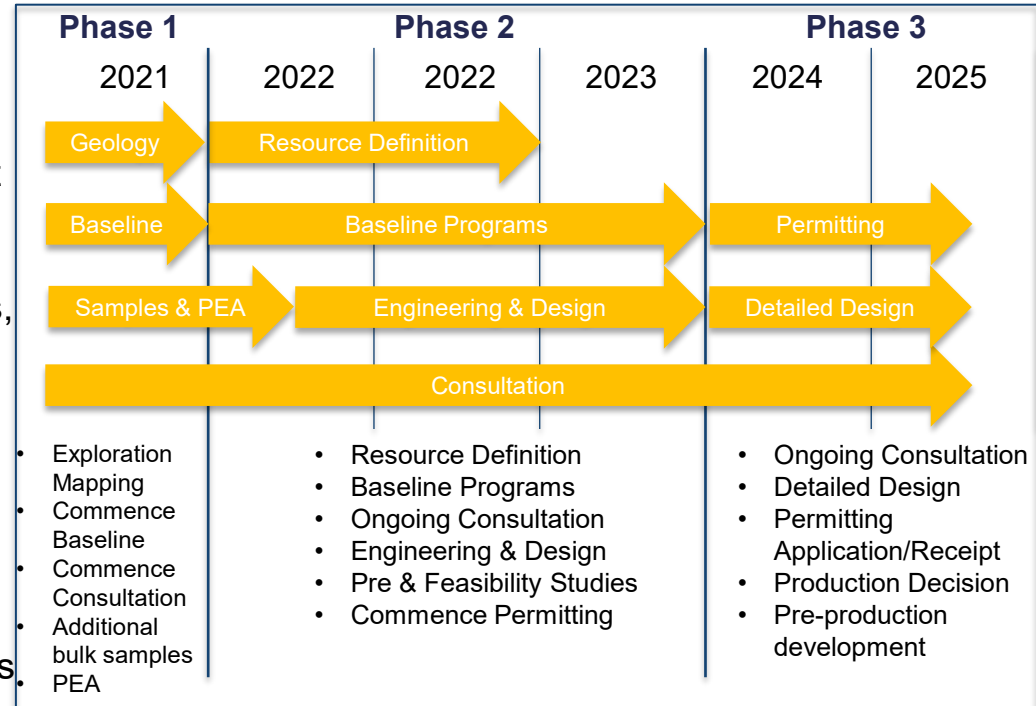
Phase 1 | Phase 2 | Phase 3

2021 | 2022 | 2022 | 2023 | 2024 | 2025

Geology
Resource Definition
Baseline
Baseline Programs
Permitting
Samples & PEA
Engineering & Design
Detailed Design
Consultation

- Exploration Mapping
- Commence Baseline
- Commence Consultation
- Additional bulk samples
- PEA

- Resource Definition
- Baseline Programs
- Ongoing Consultation
- Engineering & Design
- Pre & Feasibility Studies
- Commence Permitting

- Ongoing Consultation
- Detailed Design
- Permitting Application/Receipt
- Production Decision
- Pre-production development